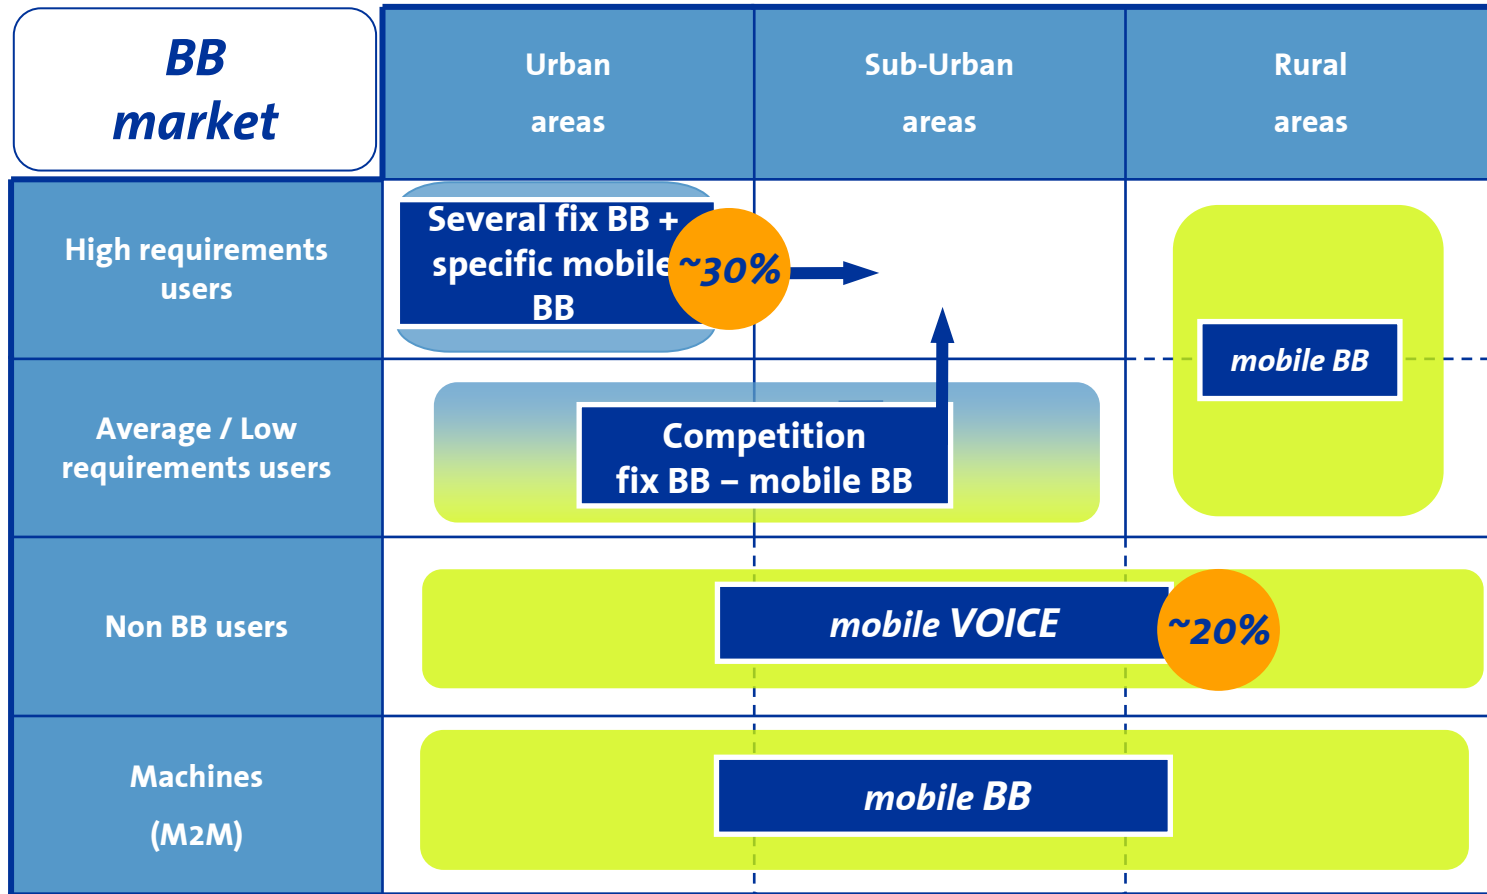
| BB market | Urban areas | Sub-Urban areas | Rural areas |
|---|---|---|---|
| High requirements users | Several fix BB + specific mobile BB ~30% | | mobile BB |
| Average / Low requirements users | Competition fix BB – mobile BB | | |
| Non BB users | mobile VOICE ~20% | | |
| Machines (M2M) | mobile BB | | |